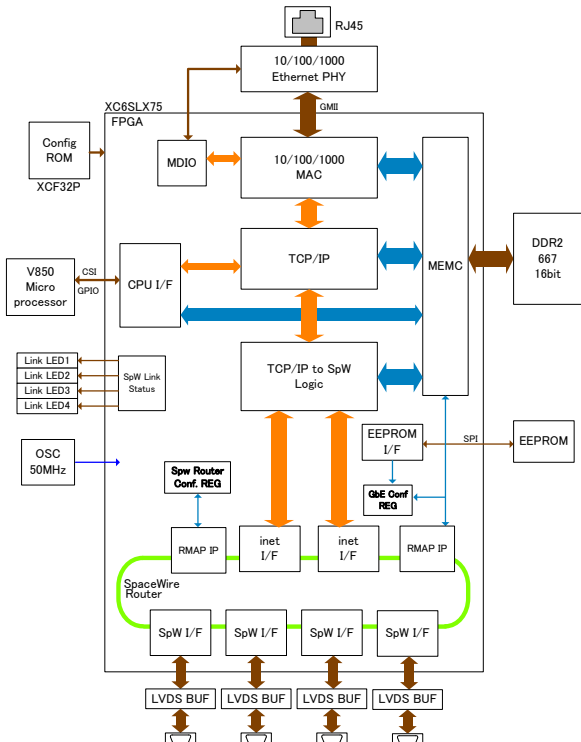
RJ45

10/100/1000
Ethernet PHY

XC6SLX75
FPGA

GMII

Config
ROM

XCF32P

MDIO

10/100/1000
MAC

TCP/IP

MEMC

DDR2
667
16bit

V850
Micro
processor

CSI
GPIO

CPU I/F

Link LED1
Link LED2
Link LED3
Link LED4

SpW Link
Status

TCP/IP to SpW
Logic

OSC
50MHz

EEPROM
I/F

SPI

EEPROM

Spw Router
Conf. REG

GbE Conf
REG

RMAP IP

inet
I/F

inet
I/F

RMAP IP

SpaceWire
Router

SpW I/F
SpW I/F
SpW I/F
SpW I/F

LVDS BUF
LVDS BUF
LVDS BUF
LVDS BUF